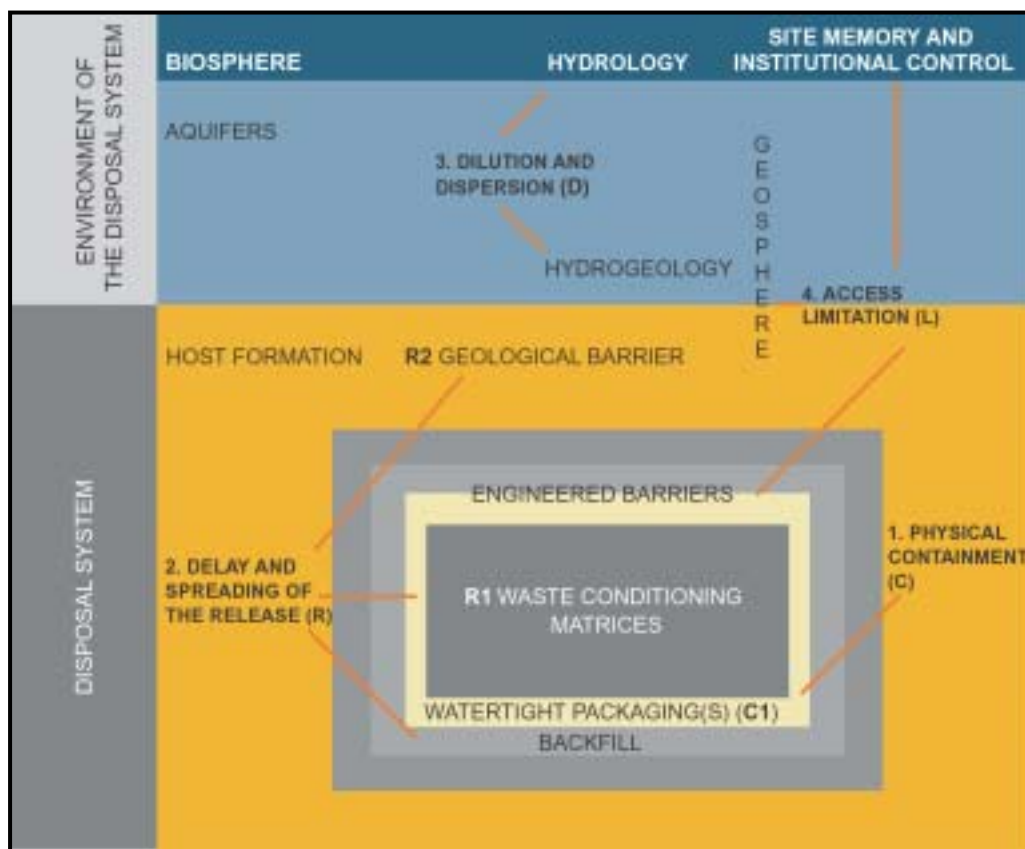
ENVIRONMENT OF THE DISPOSAL SYSTEM

BIOSPHERE

HYDROLOGY

SITE MEMORY AND INSTITUTIONAL CONTROL

AQUIFERS

3. DILUTION AND DISPERSION (D)

HYDROGEOLOGY

GEOSPHERE

4. ACCESS LIMITATION (L)

DISPOSAL SYSTEM

HOST FORMATION

R2 GEOLOGICAL BARRIER

ENGINEERED BARRIERS

1. PHYSICAL CONTAINMENT (C)

2. DELAY AND SPREADING OF THE RELEASE (R)

R1 WASTE CONDITIONING MATRICES

WATERTIGHT PACKAGING(S) (C1)

BACKFILL